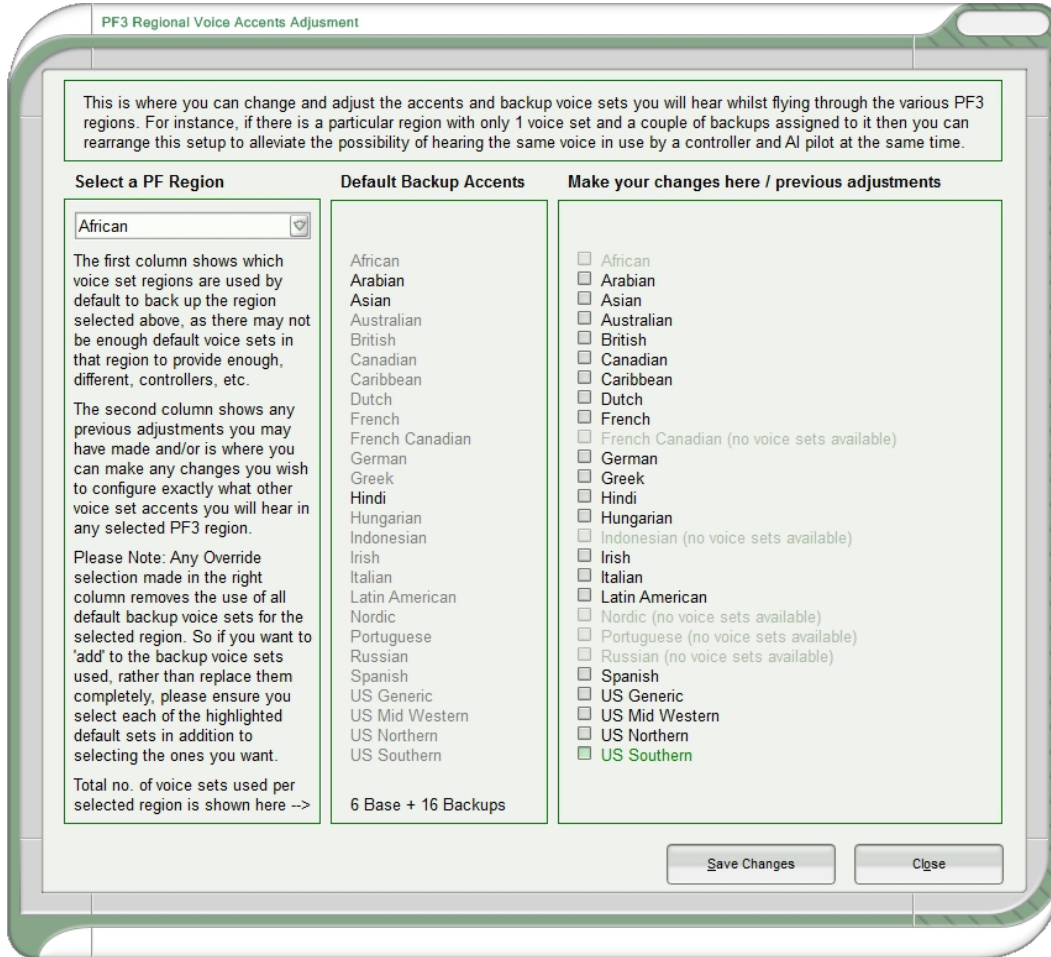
PF3 Regional Voice Accents Adjusment

This is where you can change and adjust the accents and backup voice sets you will hear whilst flying through the various PF3 regions. For instance, if there is a particular region with only 1 voice set and a couple of backups assigned to it then you can rearrange this setup to alleviate the possibility of hearing the same voice in use by a controller and AI pilot at the same time.

Select a PF Region

African

The first column shows which voice set regions are used by default to back up the region selected above, as there may not be enough default voice sets in that region to provide enough, different, controllers, etc.

The second column shows any previous adjustments you may have made and/or is where you can make any changes you wish to configure exactly what other voice set accents you will hear in any selected PF3 region.

Please Note: Any Override selection made in the right column removes the use of all default backup voice sets for the selected region. So if you want to 'add' to the backup voice sets used, rather than replace them completely, please ensure you select each of the highlighted default sets in addition to selecting the ones you want.

Total no. of voice sets used per selected region is shown here -->

Default Backup Accents

African
Arabian
Asian
Australian
British
Canadian
Caribbean
Dutch
French
French Canadian
German
Greek
Hindi
Hungarian
Indonesian
Irish
Italian
Latin American
Nordic
Portuguese
Russian
Spanish
US Generic
US Mid Western
US Northern
US Southern

6 Base + 16 Backups

Make your changes here / previous adjustments

African
Arabian
Asian
Australian
British
Canadian
Caribbean
Dutch
French
French Canadian (no voice sets available)
German
Greek
Hindi
Hungarian
Indonesian (no voice sets available)
Irish
Italian
Latin American
Nordic (no voice sets available)
Portuguese (no voice sets available)
Russian (no voice sets available)
Spanish
US Generic
US Mid Western
US Northern
US Southern

Save Changes

Close